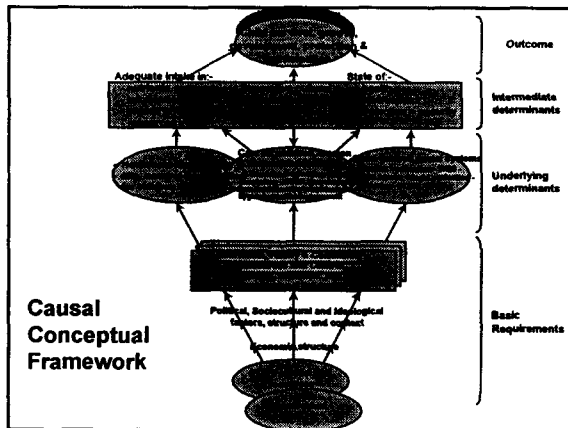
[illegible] &

Adequate intake in:-

State of:-

Political, Sociocultural and Ideological factors, structure and context

Economic structure

Causal Conceptual Framework

Outcome

Intermediate determinants

Underlying determinants

Basic Requirements